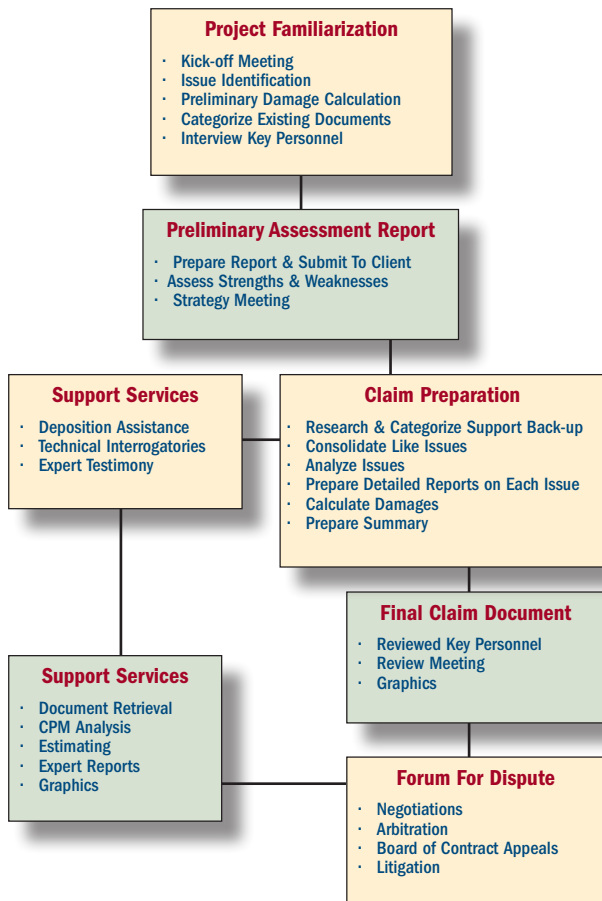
Project Familiarization

· Kick-off Meeting
· Issue Identification
· Preliminary Damage Calculation
· Categorize Existing Documents
· Interview Key Personnel

Preliminary Assessment Report

· Prepare Report & Submit To Client
· Assess Strengths & Weaknesses
· Strategy Meeting

Support Services

· Deposition Assistance
· Technical Interrogatories
· Expert Testimony

Claim Preparation

· Research & Categorize Support Back-up
· Consolidate Like Issues
· Analyze Issues
· Prepare Detailed Reports on Each Issue
· Calculate Damages
· Prepare Summary

Final Claim Document

· Reviewed Key Personnel
· Review Meeting
· Graphics

Support Services

· Document Retrieval
· CPM Analysis
· Estimating
· Expert Reports
· Graphics

Forum For Dispute

· Negotiations
· Arbitration
· Board of Contract Appeals
· Litigation